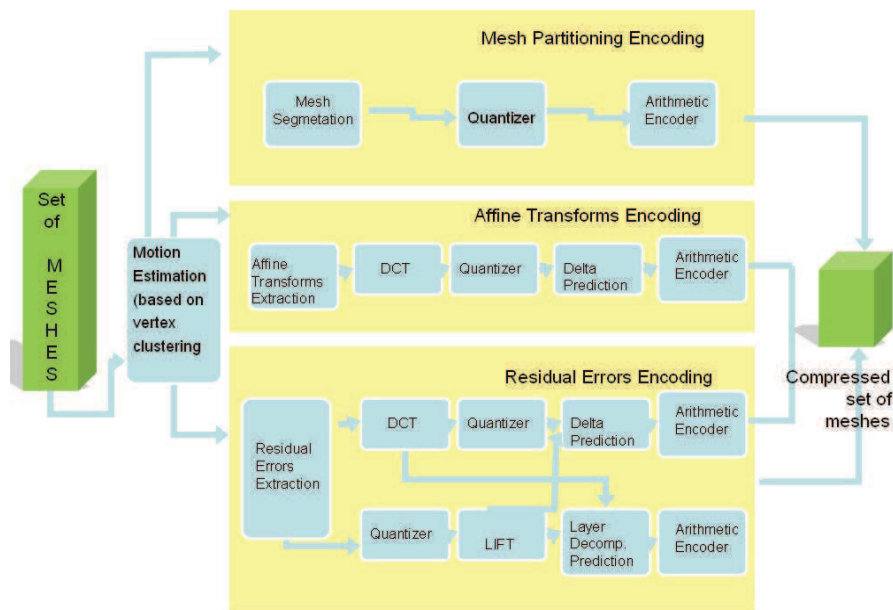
Set of MESHES

Motion Estimation (based on vertex clustering

Mesh Partitioning Encoding

Mesh Segmetation

Quantizer

Arithmetic Encoder

Affine Transforms Encoding

Affine Transforms Extraction

DCT

Quantizer

Delta Prediction

Arithmetic Encoder

Residual Errors Encoding

Residual Errors Extraction

DCT

Quantizer

Delta Prediction

Arithmetic Encoder

Quantizer

LIFT

Layer Decomp. Prediction

Arithmetic Encoder

Compressed set of meshes